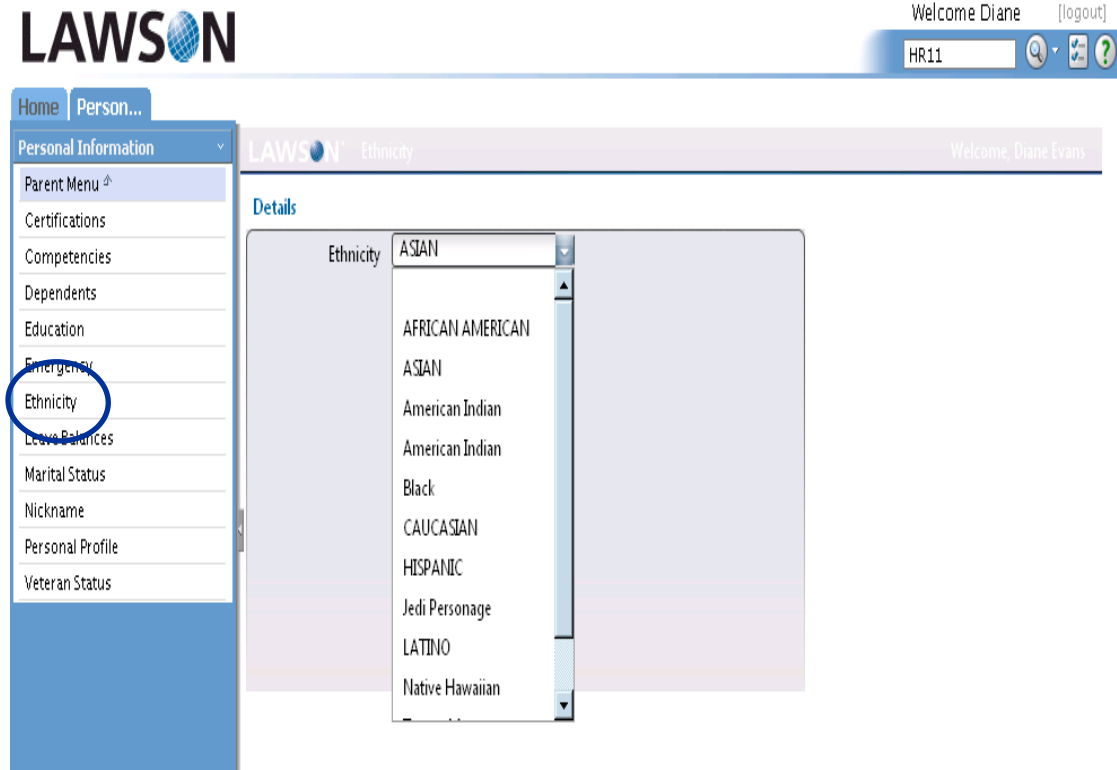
LAWSON

Welcome Diane [logout]

HR11

Home Person...

Personal Information

Parent Menu

Certifications

Competencies

Dependents

Education

Emergency

Ethnicity

Leave Balances

Marital Status

Nickname

Personal Profile

Veteran Status

LAWSON Ethnicity Welcome, Diane Evans

Details

Ethnicity ASIAN

AFRICAN AMERICAN

ASIAN

American Indian

American Indian

Black

CAUCASIAN

HISPANIC

Jedi Personage

LATINO

Native Hawaiian

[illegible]